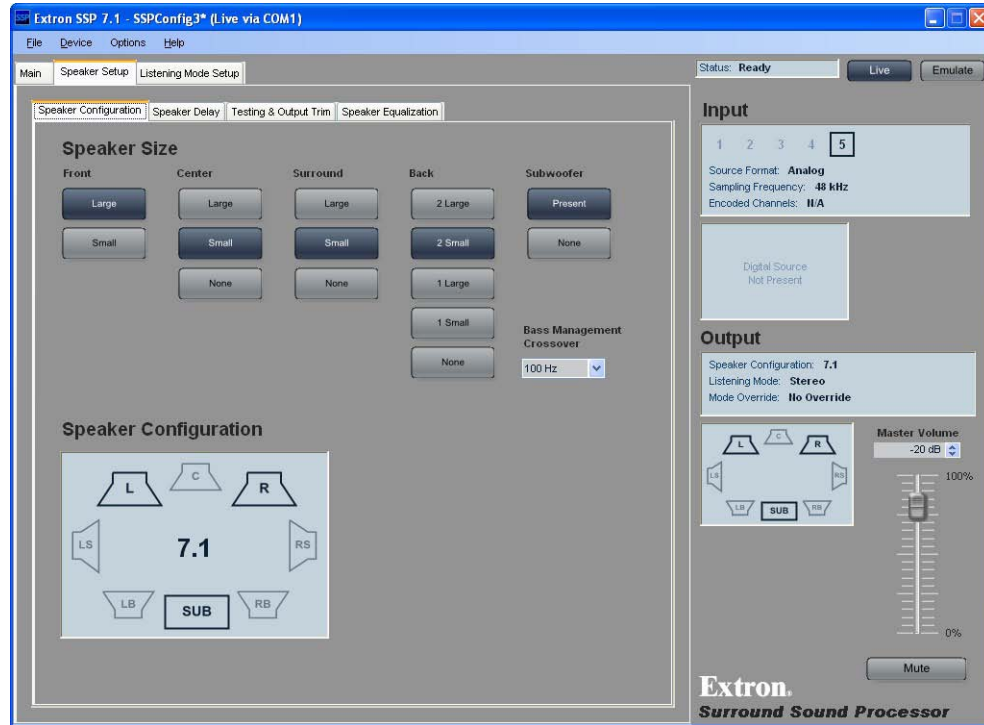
Extron SSP 7.1 - SSPConfig3* (Live via COM1)

File Device Options Help

Main Speaker Setup Listening Mode Setup

Status: Ready Live Emulate

Speaker Configuration Speaker Delay Testing & Output Trim Speaker Equalization

Speaker Size

Front
Large
Small

Center
Large
Small
None

Surround
Large
Small
None

Back
2 Large
2 Small
1 Large
1 Small
None

Subwoofer
Present
None

Bass Management Crossover
100 Hz

Speaker Configuration

L C R
LS 7.1 RS
LB SUB RB

Input
1 2 3 4 5
Source Format: Analog
Sampling Frequency: 48 kHz
Encoded Channels: N/A

Digital Source Not Present

Output
Speaker Configuration: 7.1
Listening Mode: Stereo
Mode Override: No Override

L C R
LS RS
LB SUB RB

Master Volume
-20 dB
100%
0%

Mute

Extron.
Surround Sound Processor